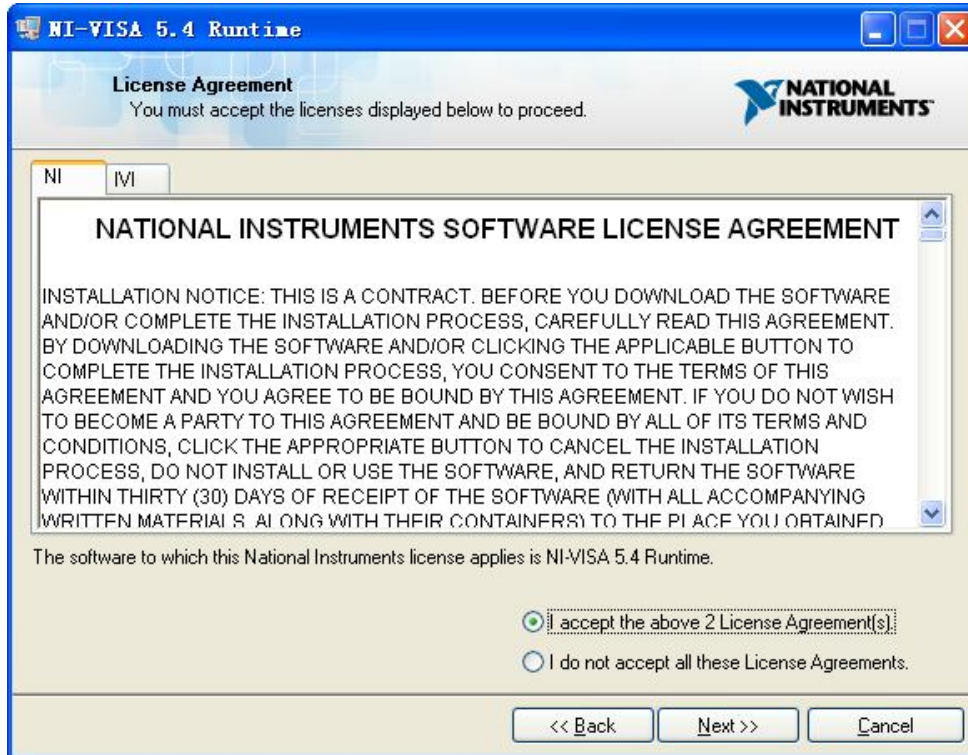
NI-VISA 5.4 Runtime

License Agreement
You must accept the licenses displayed below to proceed.

NATIONAL INSTRUMENTS

NI | IVI

NATIONAL INSTRUMENTS SOFTWARE LICENSE AGREEMENT

INSTALLATION NOTICE: THIS IS A CONTRACT. BEFORE YOU DOWNLOAD THE SOFTWARE AND/OR COMPLETE THE INSTALLATION PROCESS, CAREFULLY READ THIS AGREEMENT. BY DOWNLOADING THE SOFTWARE AND/OR CLICKING THE APPLICABLE BUTTON TO COMPLETE THE INSTALLATION PROCESS, YOU CONSENT TO THE TERMS OF THIS AGREEMENT AND YOU AGREE TO BE BOUND BY THIS AGREEMENT. IF YOU DO NOT WISH TO BECOME A PARTY TO THIS AGREEMENT AND BE BOUND BY ALL OF ITS TERMS AND CONDITIONS, CLICK THE APPROPRIATE BUTTON TO CANCEL THE INSTALLATION PROCESS, DO NOT INSTALL OR USE THE SOFTWARE, AND RETURN THE SOFTWARE WITHIN THIRTY (30) DAYS OF RECEIPT OF THE SOFTWARE (WITH ALL ACCOMPANYING WRITTEN MATERIALS, ALONG WITH THEIR CONTAINERS) TO THE PLACE YOU OBTAINED

The software to which this National Instruments license applies is NI-VISA 5.4 Runtime.

I accept the above 2 License Agreement(s).

I do not accept all these License Agreements.

<< Back | Next >> | Cancel